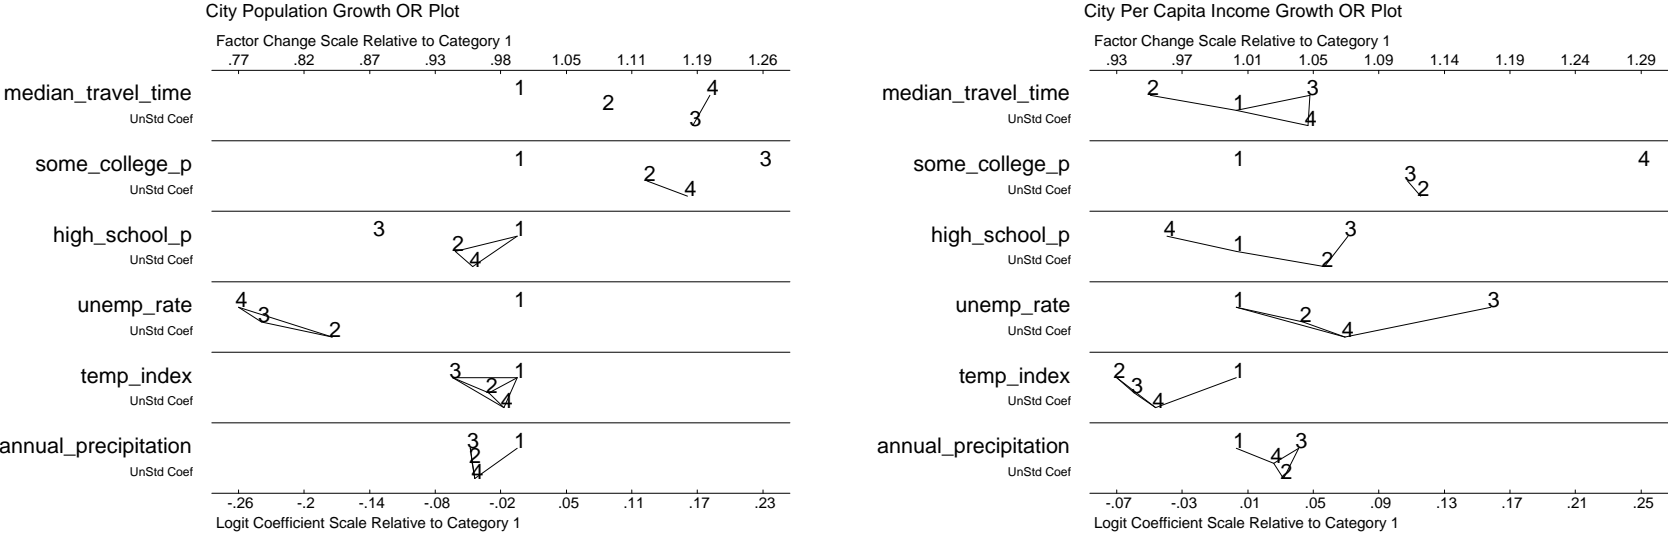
City Population Growth OR Plot

Factor Change Scale Relative to Category 1

.77 .82 .87 .93 .98 1.05 1.11 1.19 1.26

median_travel_time
UnStd Coef
1 2 4 3

some_college_p
UnStd Coef
1 3 2 4

high_school_p
UnStd Coef
3 1 2 4

unemp_rate
UnStd Coef
1 4 3 2

temp_index
UnStd Coef
3 1 2 4

annual_precipitation
UnStd Coef
3 1 2 4

-.26 -.2 -.14 -.08 -.02 .05 .11 .17 .23

Logit Coefficient Scale Relative to Category 1

City Per Capita Income Growth OR Plot

Factor Change Scale Relative to Category 1

.93 .97 1.01 1.05 1.09 1.14 1.19 1.24 1.29

median_travel_time
UnStd Coef
2 3 1 4

some_college_p
UnStd Coef
1 4 3 2

high_school_p
UnStd Coef
4 3 1 2

unemp_rate
UnStd Coef
1 3 2 4

temp_index
UnStd Coef
2 1 3 4

annual_precipitation
UnStd Coef
1 3 4 2

-.07 -.03 .01 .05 .09 .13 .17 .21 .25

Logit Coefficient Scale Relative to Category 1